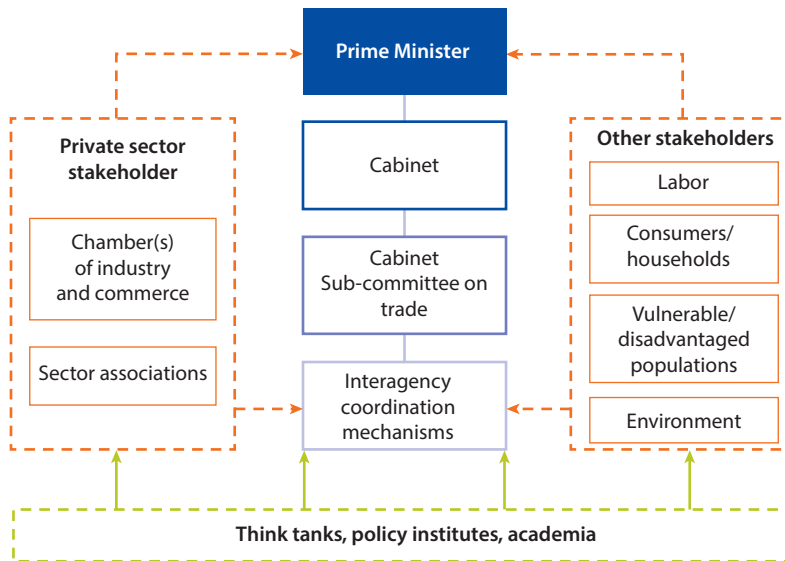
Prime Minister

Private sector stakeholder

Chamber(s) of industry and commerce

Sector associations

Cabinet

Cabinet Sub-committee on trade

Interagency coordination mechanisms

Other stakeholders

Labor

Consumers/ households

Vulnerable/ disadvantaged populations

Environment

Think tanks, policy institutes, academia